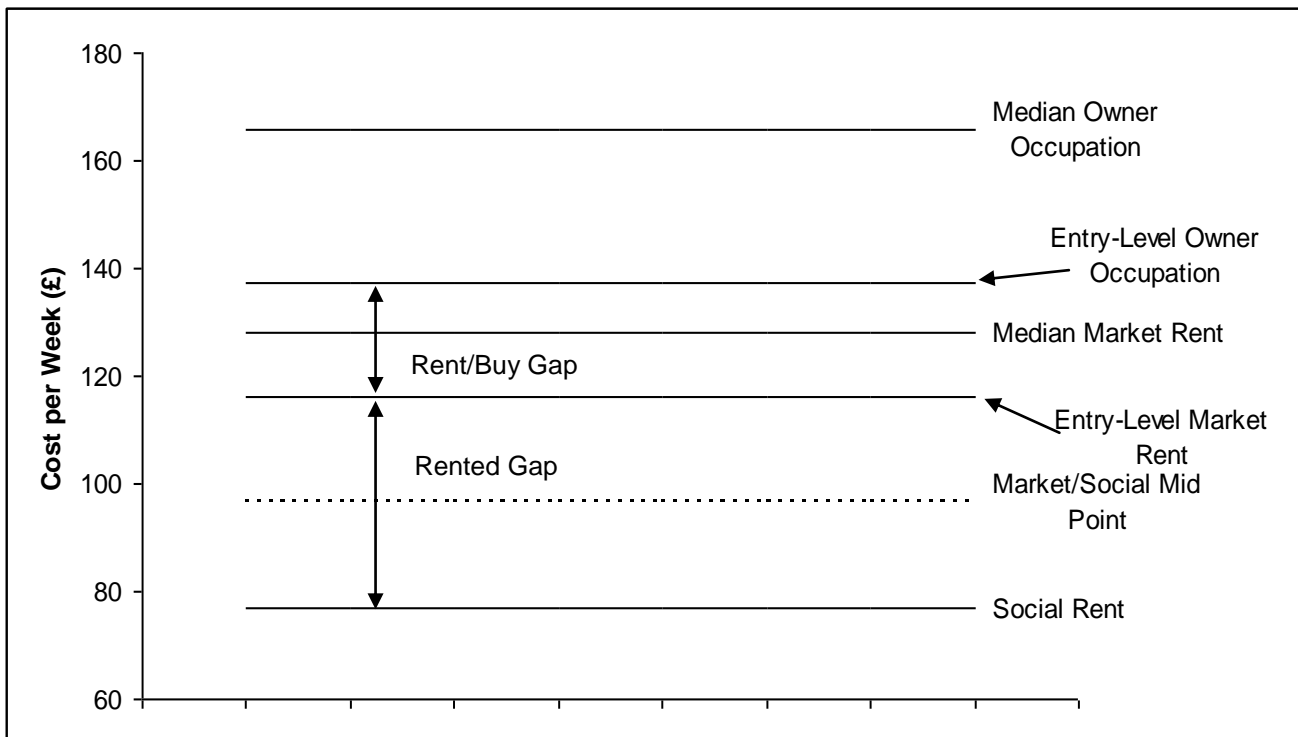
180
160
140
120
100
80
60

Cost per Week (£)

Median Owner Occupation

Entry-Level Owner Occupation

Median Market Rent

Rent/Buy Gap

Entry-Level Market Rent

Rented Gap

Market/Social Mid Point

Social Rent